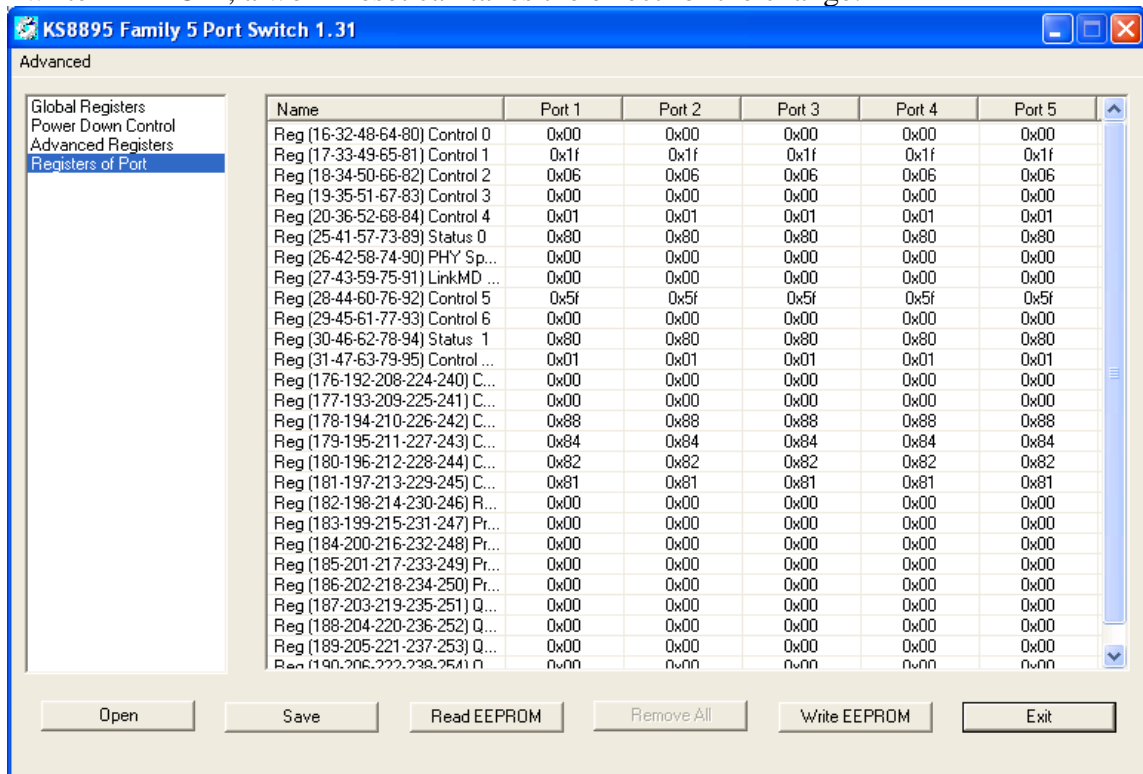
KS8895 Family 5 Port Switch 1.31

Advanced

Global Registers
Power Down Control
Advanced Registers
Registers of Port

| Name | Port 1 | Port 2 | Port 3 | Port 4 | Port 5 |
|---|---|---|---|---|---|
| Reg (16-32-48-64-80) Control 0 | 0x00 | 0x00 | 0x00 | 0x00 | 0x00 |
| Reg (17-33-49-65-81) Control 1 | 0x1f | 0x1f | 0x1f | 0x1f | 0x1f |
| Reg (18-34-50-66-82) Control 2 | 0x06 | 0x06 | 0x06 | 0x06 | 0x06 |
| Reg (19-35-51-67-83) Control 3 | 0x00 | 0x00 | 0x00 | 0x00 | 0x00 |
| Reg (20-36-52-68-84) Control 4 | 0x01 | 0x01 | 0x01 | 0x01 | 0x01 |
| Reg (25-41-57-73-89) Status 0 | 0x80 | 0x80 | 0x80 | 0x80 | 0x80 |
| Reg (26-42-58-74-90) PHY Sp... | 0x00 | 0x00 | 0x00 | 0x00 | 0x00 |
| Reg (27-43-59-75-91) LinkMD ... | 0x00 | 0x00 | 0x00 | 0x00 | 0x00 |
| Reg (28-44-60-76-92) Control 5 | 0x5f | 0x5f | 0x5f | 0x5f | 0x5f |
| Reg (29-45-61-77-93) Control 6 | 0x00 | 0x00 | 0x00 | 0x00 | 0x00 |
| Reg (30-46-62-78-94) Status 1 | 0x80 | 0x80 | 0x80 | 0x80 | 0x80 |
| Reg (31-47-63-79-95) Control ... | 0x01 | 0x01 | 0x01 | 0x01 | 0x01 |
| Reg (176-192-208-224-240) C... | 0x00 | 0x00 | 0x00 | 0x00 | 0x00 |
| Reg (177-193-209-225-241) C... | 0x00 | 0x00 | 0x00 | 0x00 | 0x00 |
| Reg (178-194-210-226-242) C... | 0x88 | 0x88 | 0x88 | 0x88 | 0x88 |
| Reg (179-195-211-227-243) C... | 0x84 | 0x84 | 0x84 | 0x84 | 0x84 |
| Reg (180-196-212-228-244) C... | 0x82 | 0x82 | 0x82 | 0x82 | 0x82 |
| Reg (181-197-213-229-245) C... | 0x81 | 0x81 | 0x81 | 0x81 | 0x81 |
| Reg (182-198-214-230-246) R... | 0x00 | 0x00 | 0x00 | 0x00 | 0x00 |
| Reg (183-199-215-231-247) Pr... | 0x00 | 0x00 | 0x00 | 0x00 | 0x00 |
| Reg (184-200-216-232-248) Pr... | 0x00 | 0x00 | 0x00 | 0x00 | 0x00 |
| Reg (185-201-217-233-249) Pr... | 0x00 | 0x00 | 0x00 | 0x00 | 0x00 |
| Reg (186-202-218-234-250) Pr... | 0x00 | 0x00 | 0x00 | 0x00 | 0x00 |
| Reg (187-203-219-235-251) Q... | 0x00 | 0x00 | 0x00 | 0x00 | 0x00 |
| Reg (188-204-220-236-252) Q... | 0x00 | 0x00 | 0x00 | 0x00 | 0x00 |
| Reg (189-205-221-237-253) Q... | 0x00 | 0x00 | 0x00 | 0x00 | 0x00 |
| Reg (190-206-222-238-254) Q... | 0x00 | 0x00 | 0x00 | 0x00 | 0x00 |

Open | Save | Read EEPROM | Remove All | Write EEPROM | Exit